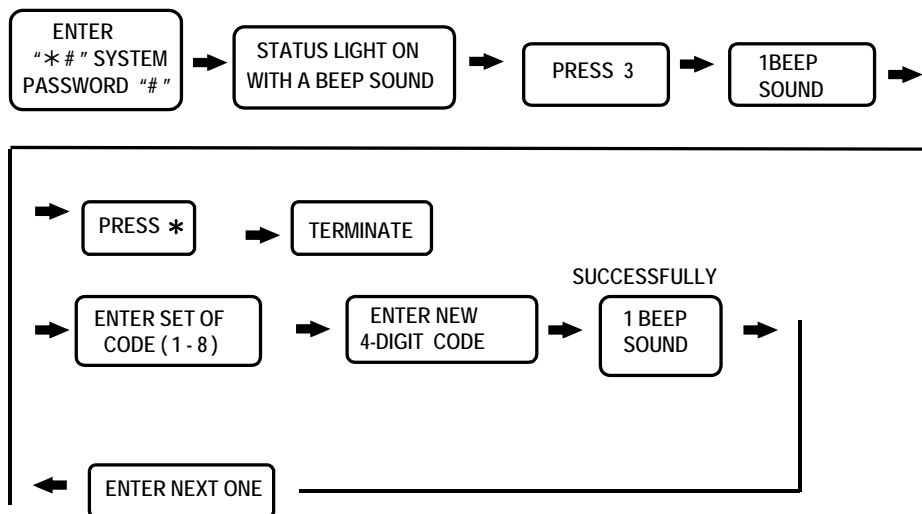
ENTER "∗#" SYSTEM PASSWORD "#"

STATUS LIGHT ON WITH A BEEP SOUND

PRESS 3

1BEEP SOUND

PRESS ∗

TERMINATE

ENTER SET OF CODE ( 1 - 8 )

ENTER NEW 4-DIGIT CODE

SUCCESSFULLY

1 BEEP SOUND

ENTER NEXT ONE